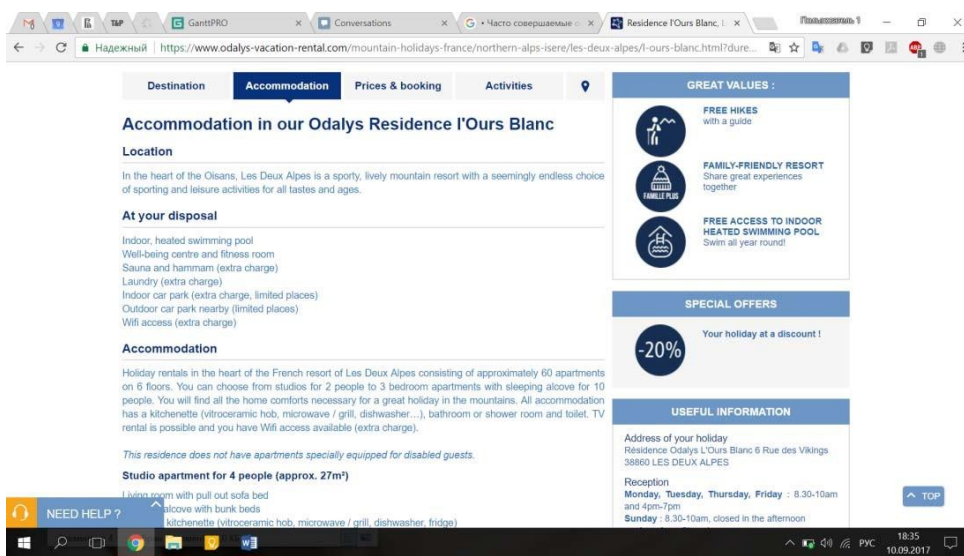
GanttPRO
Conversations
Часто совершаемые
Residence l'Ours Blanc, L
Пользователь 1
Надежный | https://www.odalys-vacation-rental.com/mountain-holidays-france/northern-alps-isere/les-deux-alpes/l-ours-blanc.html?dure...

Destination | Accommodation | Prices & booking | Activities

Accommodation in our Odalys Residence l'Ours Blanc

Location

In the heart of the Oisans, Les Deux Alpes is a sporty, lively mountain resort with a seemingly endless choice of sporting and leisure activities for all tastes and ages.

At your disposal

Indoor, heated swimming pool
Well-being centre and fitness room
Sauna and hammam (extra charge)
Laundry (extra charge)
Indoor car park (extra charge, limited places)
Outdoor car park nearby (limited places)
Wifi access (extra charge)

Accommodation

Holiday rentals in the heart of the French resort of Les Deux Alpes consisting of approximately 60 apartments on 6 floors. You can choose from studios for 2 people to 3 bedroom apartments with sleeping alcove for 10 people. You will find all the home comforts necessary for a great holiday in the mountains. All accommodation has a kitchenette (vitroceramic hob, microwave / grill, dishwasher…), bathroom or shower room and toilet. TV rental is possible and you have Wifi access available (extra charge).

This residence does not have apartments specially equipped for disabled guests.

Studio apartment for 4 people (approx. 27m²)

Living room with pull out sofa bed
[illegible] alcove with bunk beds
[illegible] kitchenette (vitroceramic hob, microwave / grill, dishwasher, fridge)

NEED HELP ?

GREAT VALUES :

FREE HIKES
with a guide

FAMILY-FRIENDLY RESORT
Share great experiences together

FAMILLE PLUS

FREE ACCESS TO INDOOR HEATED SWIMMING POOL
Swim all year round!

SPECIAL OFFERS

-20%
Your holiday at a discount !

USEFUL INFORMATION

Address of your holiday
Résidence Odalys L'Ours Blanc 6 Rue des Vikings
38860 LES DEUX ALPES

Reception
Monday, Tuesday, Thursday, Friday : 8.30-10am and 4pm-7pm
Sunday : 8.30-10am, closed in the afternoon

TOP

РУС 18:35 10.09.2017